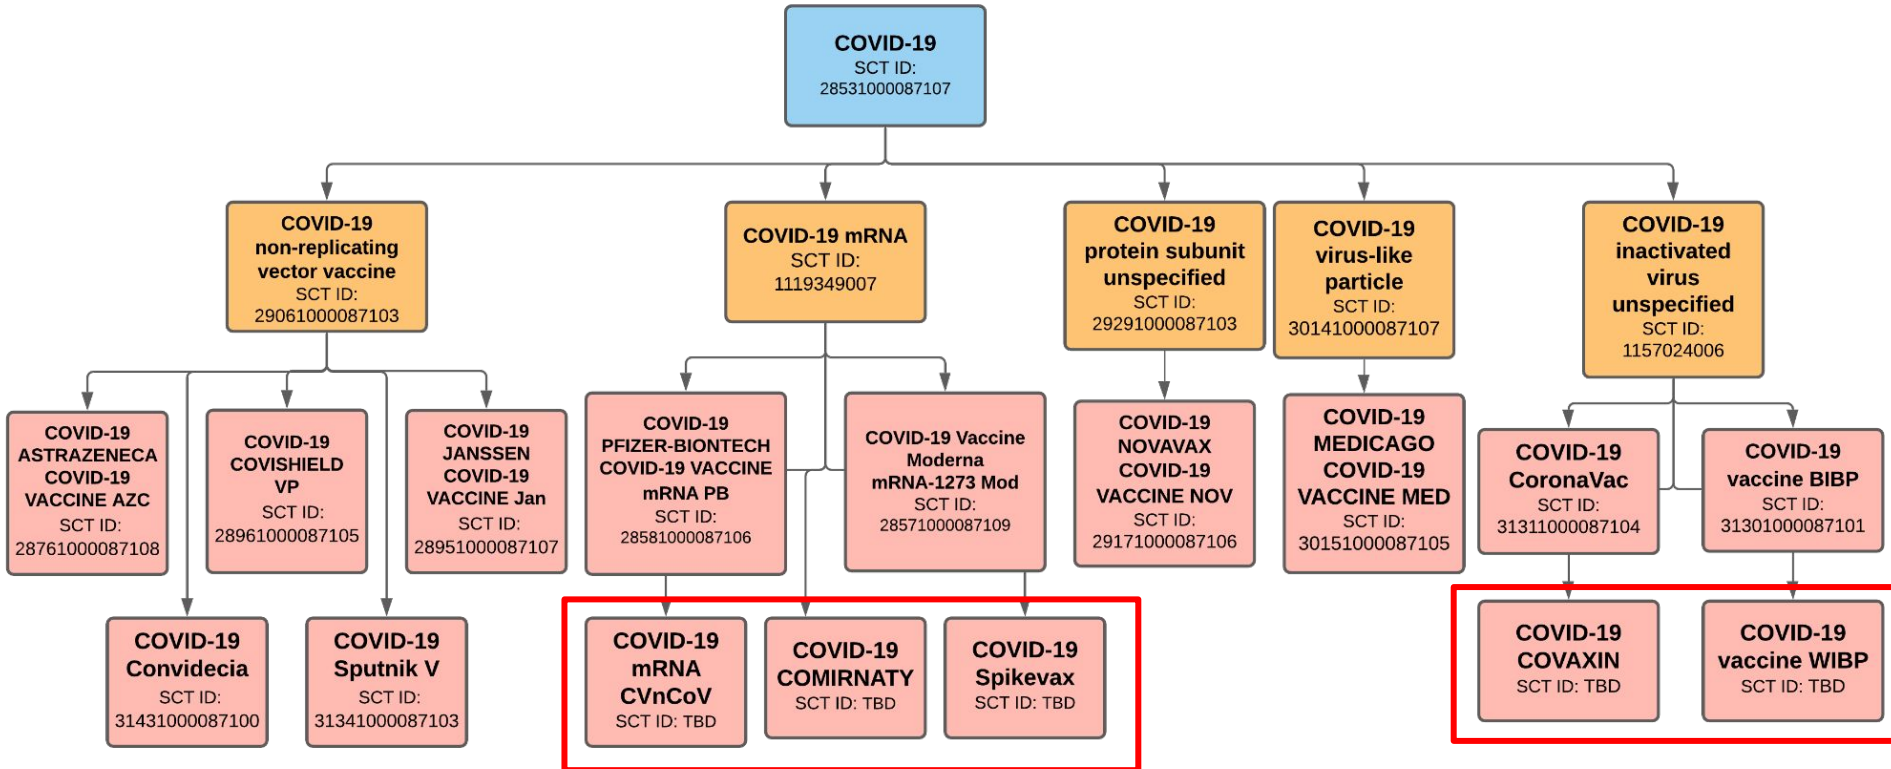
COVID-19
SCT ID:
28531000087107

COVID-19 non-replicating vector vaccine
SCT ID:
29061000087103

COVID-19 mRNA
SCT ID:
1119349007

COVID-19 protein subunit unspecified
SCT ID:
29291000087103

COVID-19 virus-like particle
SCT ID:
30141000087107

COVID-19 inactivated virus unspecified
SCT ID:
1157024006

COVID-19 ASTRAZENECA COVID-19 VACCINE AZC
SCT ID:
28761000087108

COVID-19 COVISHIELD VP
SCT ID:
28961000087105

COVID-19 JANSSEN COVID-19 VACCINE Jan
SCT ID:
28951000087107

COVID-19 PFIZER-BIONTECH COVID-19 VACCINE mRNA PB
SCT ID:
28581000087106

COVID-19 Vaccine Moderna mRNA-1273 Mod
SCT ID:
28571000087109

COVID-19 NOVAVAX COVID-19 VACCINE NOV
SCT ID:
29171000087106

COVID-19 MEDICAGO COVID-19 VACCINE MED
SCT ID:
30151000087105

COVID-19 CoronaVac
SCT ID:
31311000087104

COVID-19 vaccine BIBP
SCT ID:
31301000087101

COVID-19 Convidecia
SCT ID:
31431000087100

COVID-19 Sputnik V
SCT ID:
31341000087103

COVID-19 mRNA CVnCoV
SCT ID: TBD

COVID-19 COMIRNATY
SCT ID: TBD

COVID-19 Spikevax
SCT ID: TBD

COVID-19 COVAXIN
SCT ID: TBD

COVID-19 vaccine WIBP
SCT ID: TBD